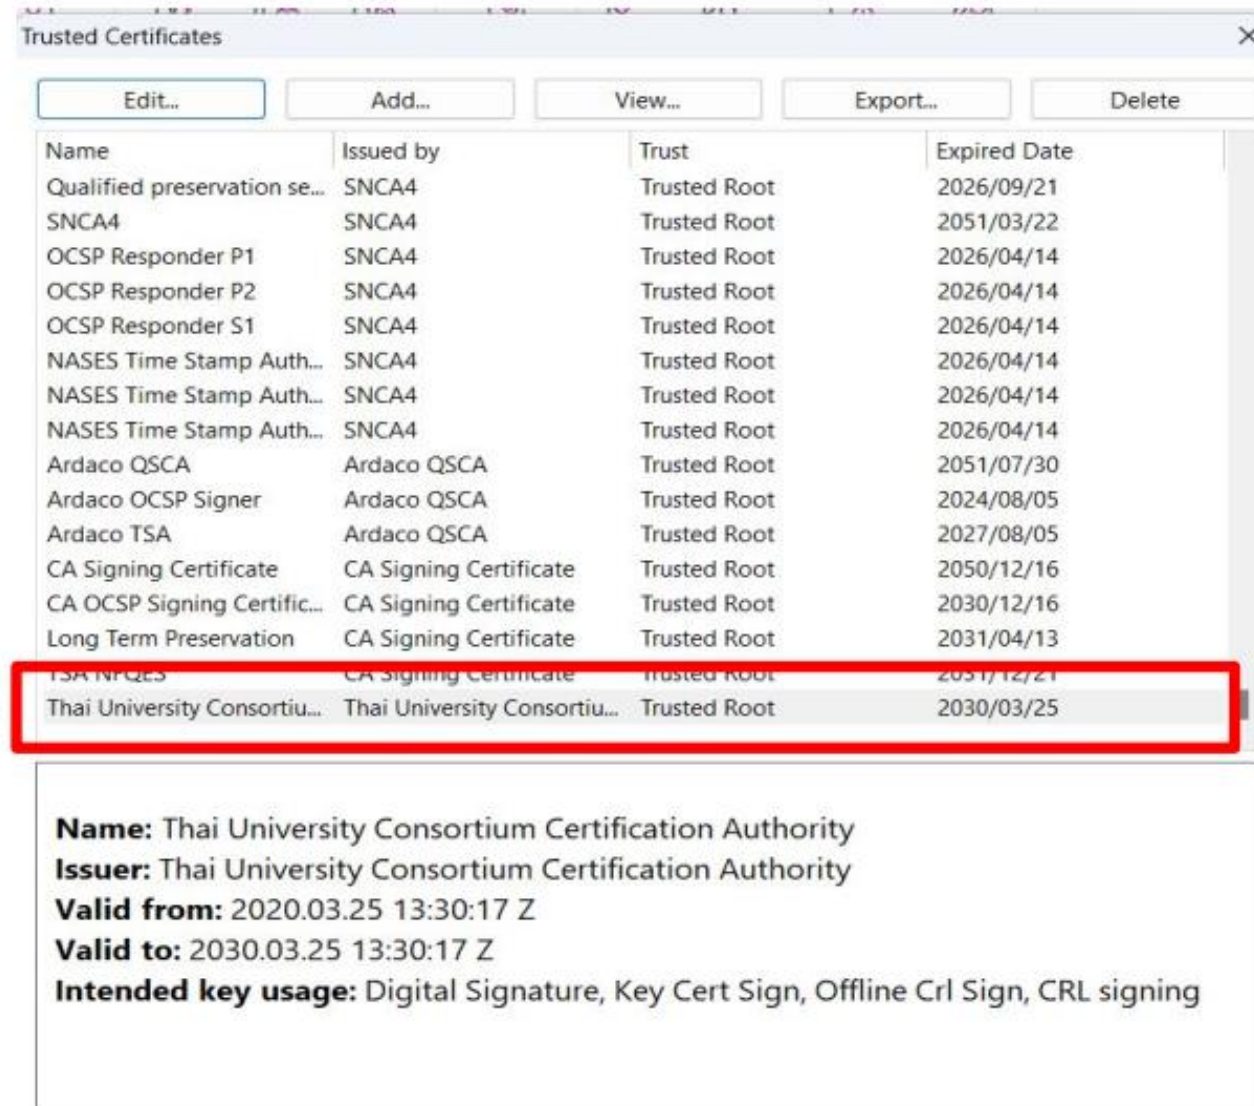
Trusted Certificates

×

Edit... Add... View... Export... Delete

| Name | Issued by | Trust | Expired Date |
|---|---|---|---|
| Qualified preservation se... | SNCA4 | Trusted Root | 2026/09/21 |
| SNCA4 | SNCA4 | Trusted Root | 2051/03/22 |
| OCSP Responder P1 | SNCA4 | Trusted Root | 2026/04/14 |
| OCSP Responder P2 | SNCA4 | Trusted Root | 2026/04/14 |
| OCSP Responder S1 | SNCA4 | Trusted Root | 2026/04/14 |
| NASES Time Stamp Auth... | SNCA4 | Trusted Root | 2026/04/14 |
| NASES Time Stamp Auth... | SNCA4 | Trusted Root | 2026/04/14 |
| NASES Time Stamp Auth... | SNCA4 | Trusted Root | 2026/04/14 |
| Ardaco QSCA | Ardaco QSCA | Trusted Root | 2051/07/30 |
| Ardaco OCSP Signer | Ardaco QSCA | Trusted Root | 2024/08/05 |
| Ardaco TSA | Ardaco QSCA | Trusted Root | 2027/08/05 |
| CA Signing Certificate | CA Signing Certificate | Trusted Root | 2050/12/16 |
| CA OCSP Signing Certific... | CA Signing Certificate | Trusted Root | 2030/12/16 |
| Long Term Preservation | CA Signing Certificate | Trusted Root | 2031/04/13 |
| TSA NFQES | CA Signing Certificate | Trusted Root | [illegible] |
| Thai University Consortiu... | Thai University Consortiu... | Trusted Root | 2030/03/25 |

**Name:** Thai University Consortium Certification Authority
**Issuer:** Thai University Consortium Certification Authority
**Valid from:** 2020.03.25 13:30:17 Z
**Valid to:** 2030.03.25 13:30:17 Z
**Intended key usage:** Digital Signature, Key Cert Sign, Offline Crl Sign, CRL signing